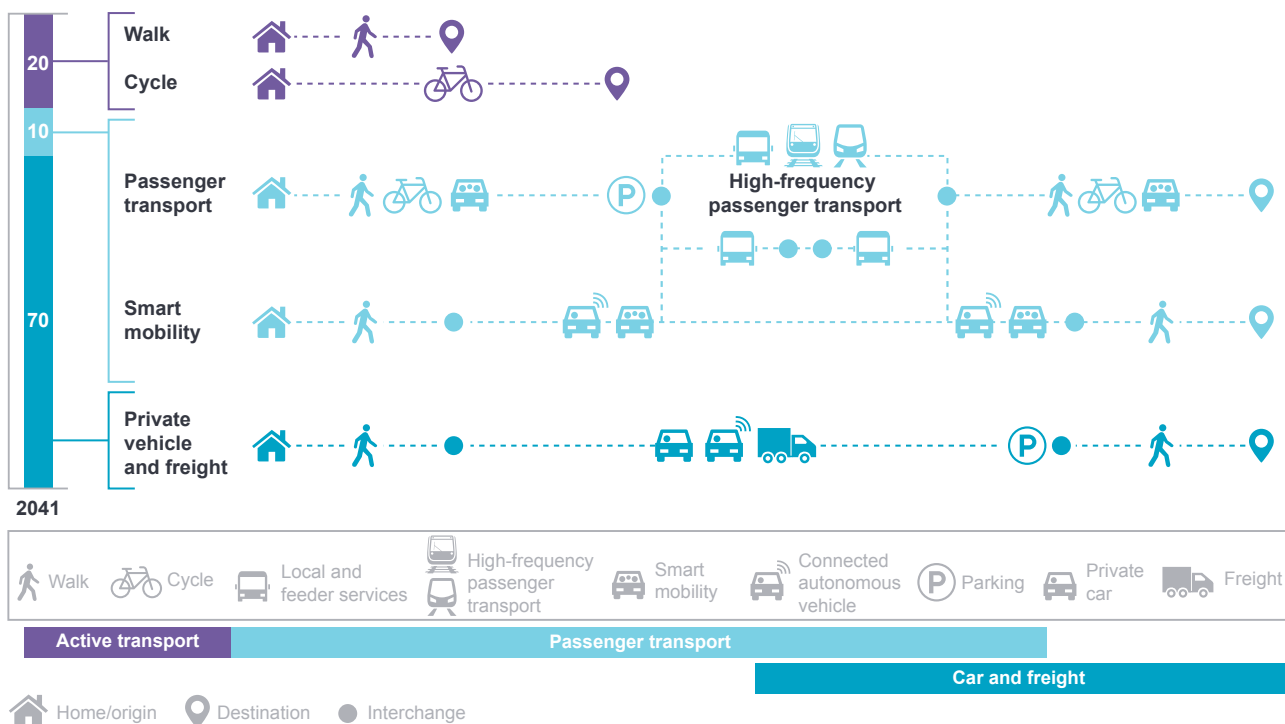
20

10

70

2041

Walk

Cycle

Passenger transport

High-frequency passenger transport

Smart mobility

Private vehicle and freight

Walk

Cycle

Local and feeder services

High-frequency passenger transport

Smart mobility

Connected autonomous vehicle

Parking

Private car

Freight

Active transport

Passenger transport

Car and freight

Home/origin

Destination

Interchange